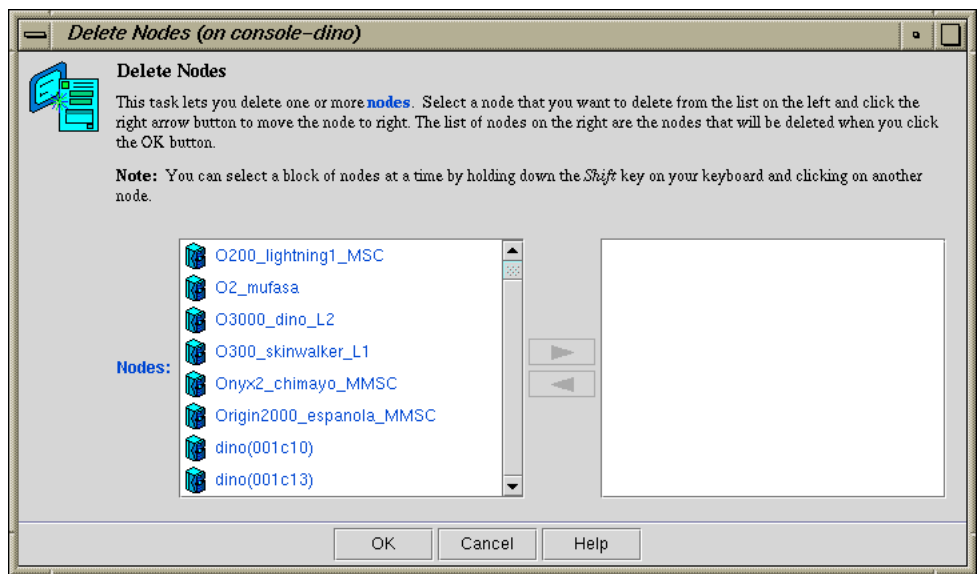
Delete Nodes (on console-dino)

Delete Nodes

This task lets you delete one or more nodes. Select a node that you want to delete from the list on the left and click the right arrow button to move the node to right. The list of nodes on the right are the nodes that will be deleted when you click the OK button.

Note: You can select a block of nodes at a time by holding down the Shift key on your keyboard and clicking on another node.

Nodes:

O200_lightning1_MSC
O2_mufasa
O3000_dino_L2
O300_skinwalker_L1
Onyx2_chimayo_MMSC
Origin2000_espanola_MMSC
dino(001c10)
dino(001c13)

OK Cancel Help